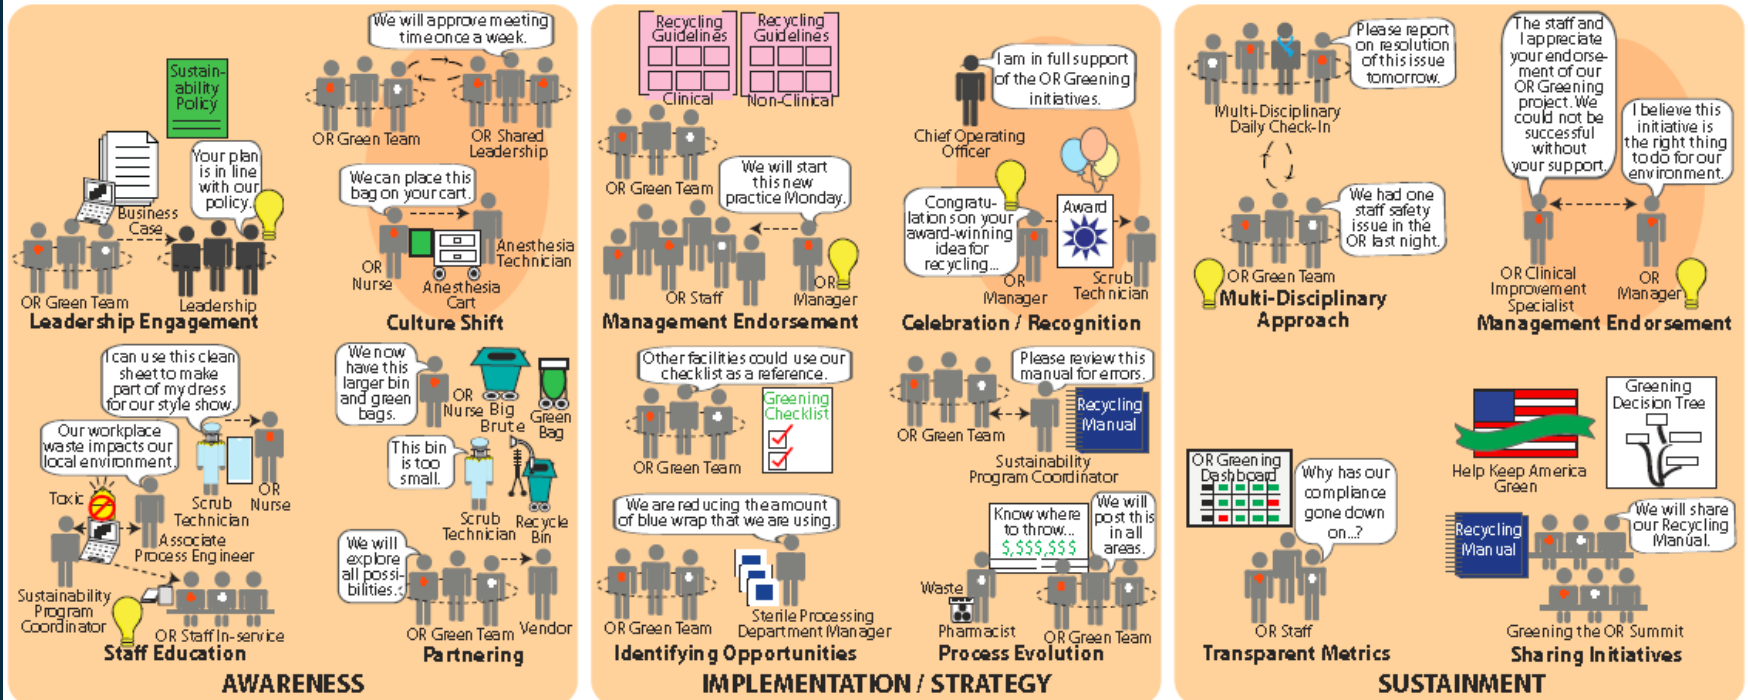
Sustainability Policy

Your plan is in line with our policy.

Business Case

OR Green Team

Leadership

Leadership Engagement

We will approve meeting time once a week.

OR Green Team

OR Shared Leadership

We can place this bag on your cart.

OR Nurse

Anesthesia Cart

Anesthesia Technician

Culture Shift

I can use this clean sheet to make part of my dress for our style show.

Our workplace waste impacts our local environment.

Toxic

Scrub Technician

OR Nurse

Associate Process Engineer

Sustainability Program Coordinator

OR Staff In-service

Staff Education

We now have this larger bin and green bags.

OR Nurse

Big Brute

Green Bag

This bin is too small.

Scrub Technician

Recycle Bin

We will explore all possibilities.

OR Green Team

Vendor

Partnering

AWARENESS

Recycling Guidelines

Clinical

Recycling Guidelines

Non-Clinical

OR Green Team

We will start this new practice Monday.

OR Staff

OR Manager

Management Endorsement

I am in full support of the OR Greening initiatives.

Chief Operating Officer

Congratulations on your award-winning idea for recycling...

Award

OR Manager

Scrub Technician

Celebration / Recognition

Other facilities could use our checklist as a reference.

Greening Checklist

OR Green Team

We are reducing the amount of blue wrap that we are using.

OR Green Team

Sterile Processing Department Manager

Identifying Opportunities

Please review this manual for errors.

Recycling Manual

OR Green Team

Sustainability Program Coordinator

Know where to throw...

$,$$$,$$$

We will post this in all areas.

Waste

Pharmacist

OR Green Team

Process Evolution

IMPLEMENTATION / STRATEGY

Please report on resolution of this issue tomorrow.

Multi-Disciplinary Daily Check-In

We had one staff safety issue in the OR last night.

OR Green Team

Multi-Disciplinary Approach

The staff and I appreciate your endorsement of our OR Greening project. We could not be successful without your support.

I believe this initiative is the right thing to do for our environment.

OR Clinical Improvement Specialist

OR Manager

Management Endorsement

OR Greening Dashboard

Why has our compliance gone down on...?

OR Staff

Transparent Metrics

Help Keep America Green

Greening Decision Tree

Recycling Manual

We will share our Recycling Manual.

Greening the OR Summit

Sharing Initiatives

SUSTAINMENT